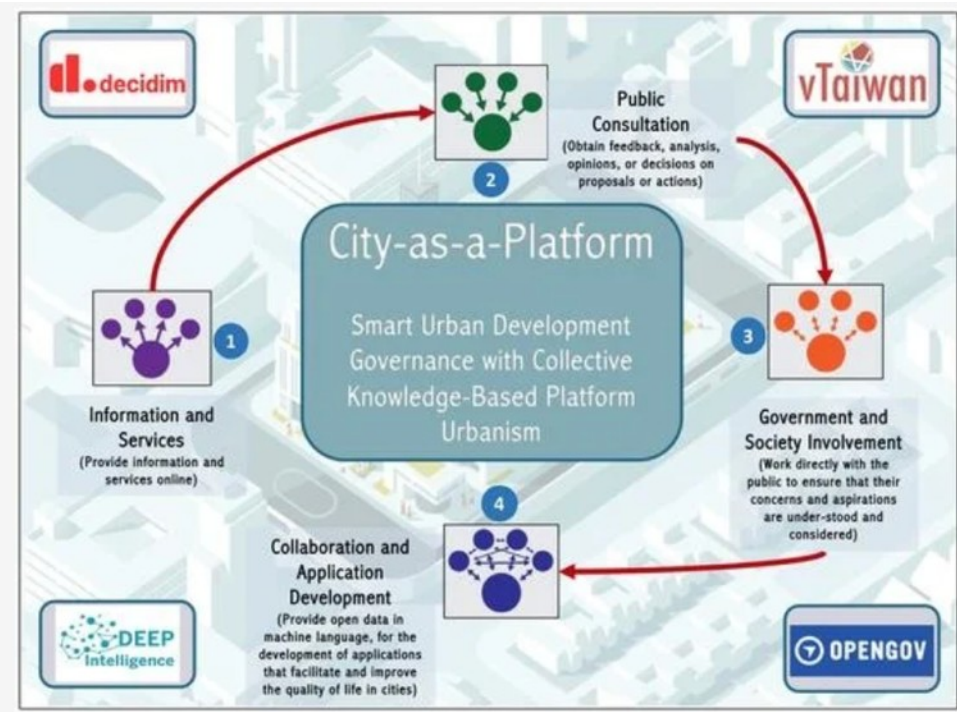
decidim

vTaiwan

2

Public Consultation
(Obtain feedback, analysis, opinions, or decisions on proposals or actions)

City-as-a-Platform

Smart Urban Development Governance with Collective Knowledge-Based Platform Urbanism

1

Information and Services
(Provide information and services online)

3

Government and Society Involvement
(Work directly with the public to ensure that their concerns and aspirations are under-stood and considered)

4

Collaboration and Application Development
(Provide open data in machine language, for the development of applications that facilitate and improve the quality of life in cities)

DEEP Intelligence

OPENGOV